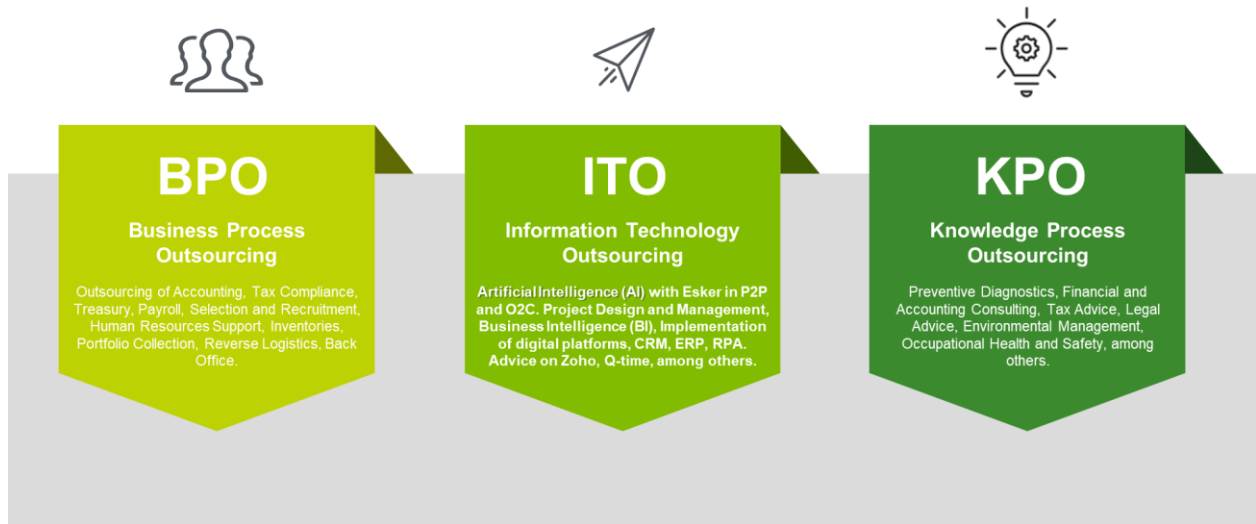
BPO

Business Process Outsourcing

Outsourcing of Accounting, Tax Compliance, Treasury, Payroll, Selection and Recruitment, Human Resources Support, Inventories, Portfolio Collection, Reverse Logistics, Back Office.

ITO

Information Technology Outsourcing

Artificial Intelligence (AI) with Esker in P2P and O2C. Project Design and Management, Business Intelligence (BI), Implementation of digital platforms, CRM, ERP, RPA. Advice on Zoho, Q-time, among others.

KPO

Knowledge Process Outsourcing

Preventive Diagnostics, Financial and Accounting Consulting, Tax Advice, Legal Advice, Environmental Management, Occupational Health and Safety, among others.